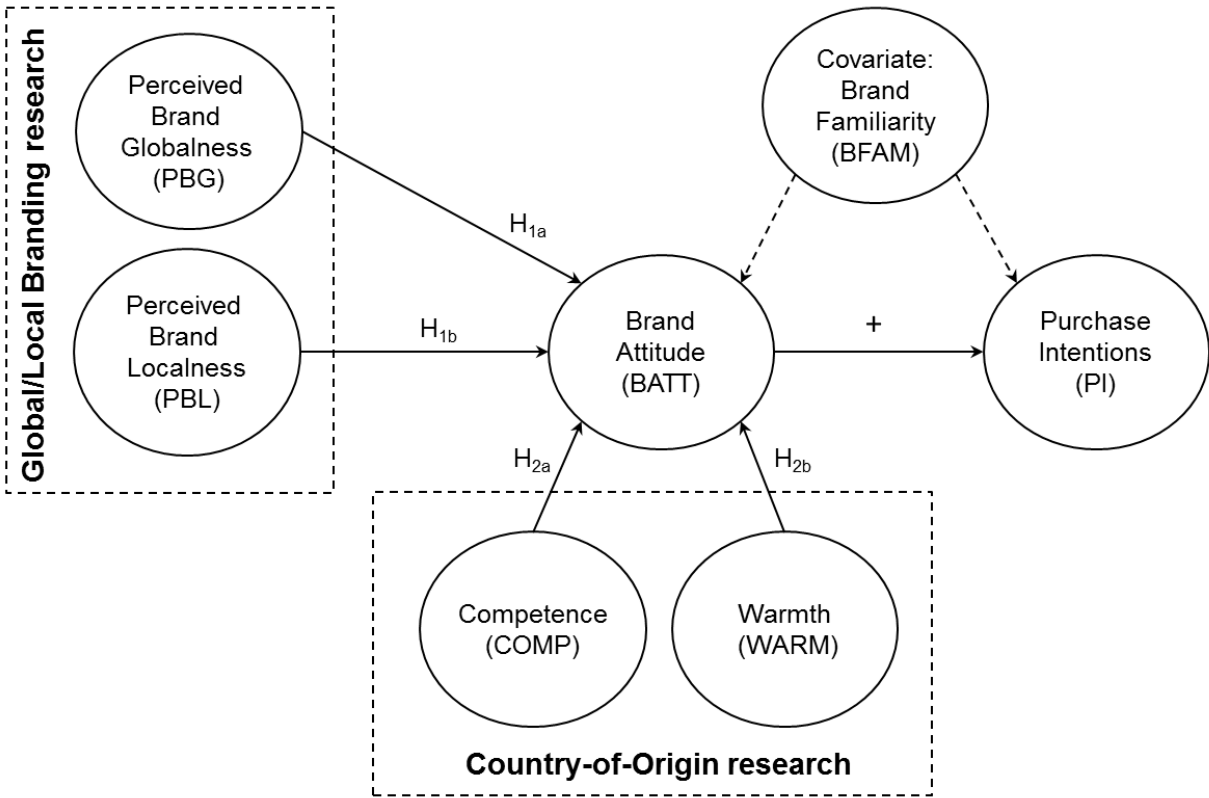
Global/Local Branding research

Perceived Brand Globalness (PBG)

Perceived Brand Localness (PBL)

Covariate: Brand Familiarity (BFAM)

$H_{1a}$

$H_{1b}$

Brand Attitude (BATT)

+

Purchase Intentions (PI)

$H_{2a}$

$H_{2b}$

Competence (COMP)

Warmth (WARM)

Country-of-Origin research